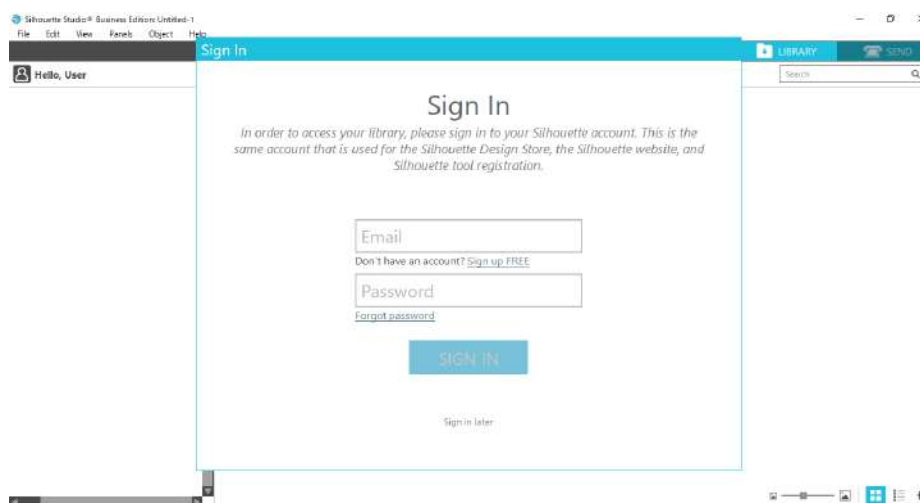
Silhouette Studio® Business Edition: Untitled-1

File Edit View Panels Object Help

Sign In

LIBRARY

SEND

Hello, User

Search

Sign In

In order to access your library, please sign in to your Silhouette account. This is the same account that is used for the Silhouette Design Store, the Silhouette website, and Silhouette tool registration.

Email

Don't have an account? Sign up FREE

Password

Forgot password

SIGN IN

Sign in later